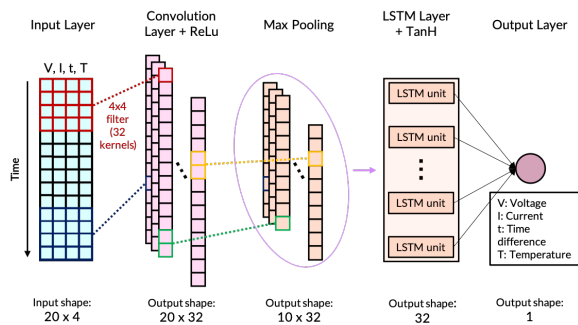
Input Layer

Convolution Layer + ReLu

Max Pooling

LSTM Layer + TanH

Output Layer

V, I, t, T

Time

4x4 filter (32 kernels)

LSTM unit

LSTM unit

LSTM unit

LSTM unit

V: Voltage
I: Current
t: Time difference
T: Temperature

Input shape:
20 x 4

Output shape:
20 x 32

Output shape:
10 x 32

Output shape:
32

Output shape:
1